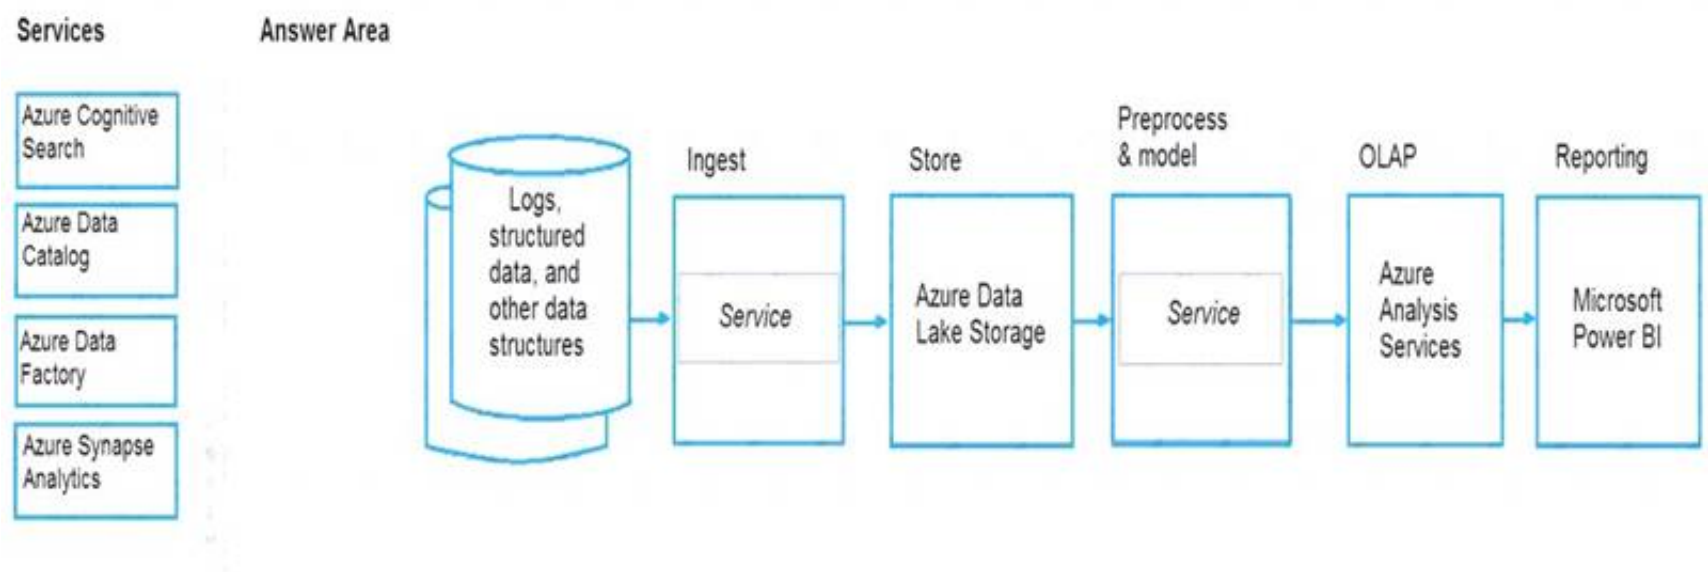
Services

Azure Cognitive Search

Azure Data Catalog

Azure Data Factory

Azure Synapse Analytics

Answer Area

Logs, structured data, and other data structures

Ingest

Service

Store

Azure Data Lake Storage

Preprocess & model

Service

OLAP

Azure Analysis Services

Reporting

Microsoft Power BI